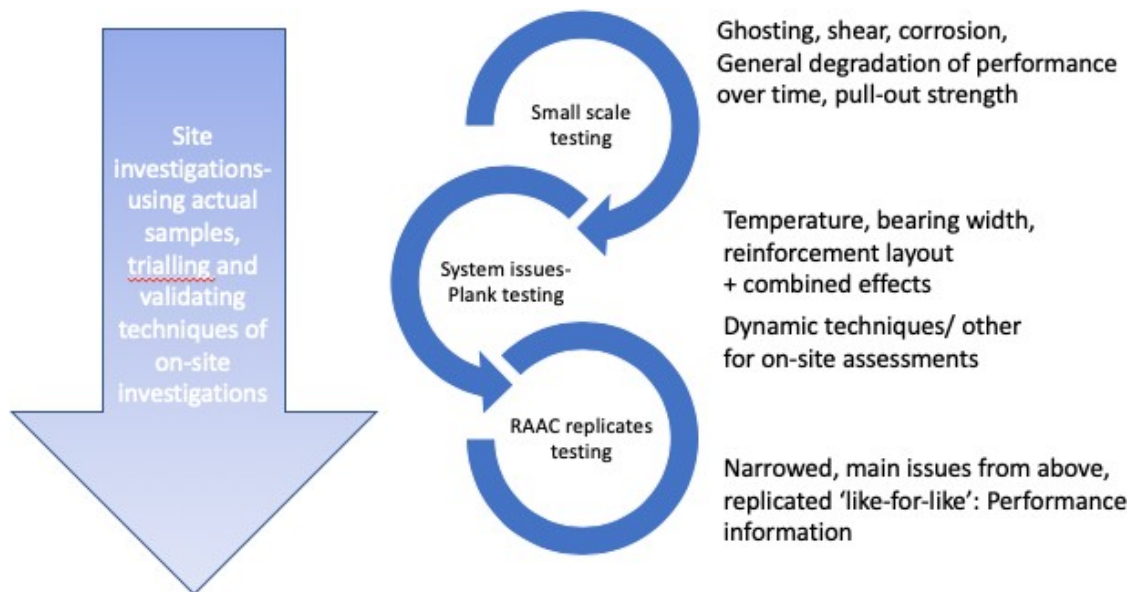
Site investigations- using actual samples, trialling and validating techniques of on-site investigations

Small scale testing

Ghosting, shear, corrosion, General degradation of performance over time, pull-out strength

System issues- Plank testing

Temperature, bearing width, reinforcement layout + combined effects

Dynamic techniques/ other for on-site assessments

RAAC replicates testing

Narrowed, main issues from above, replicated 'like-for-like': Performance information